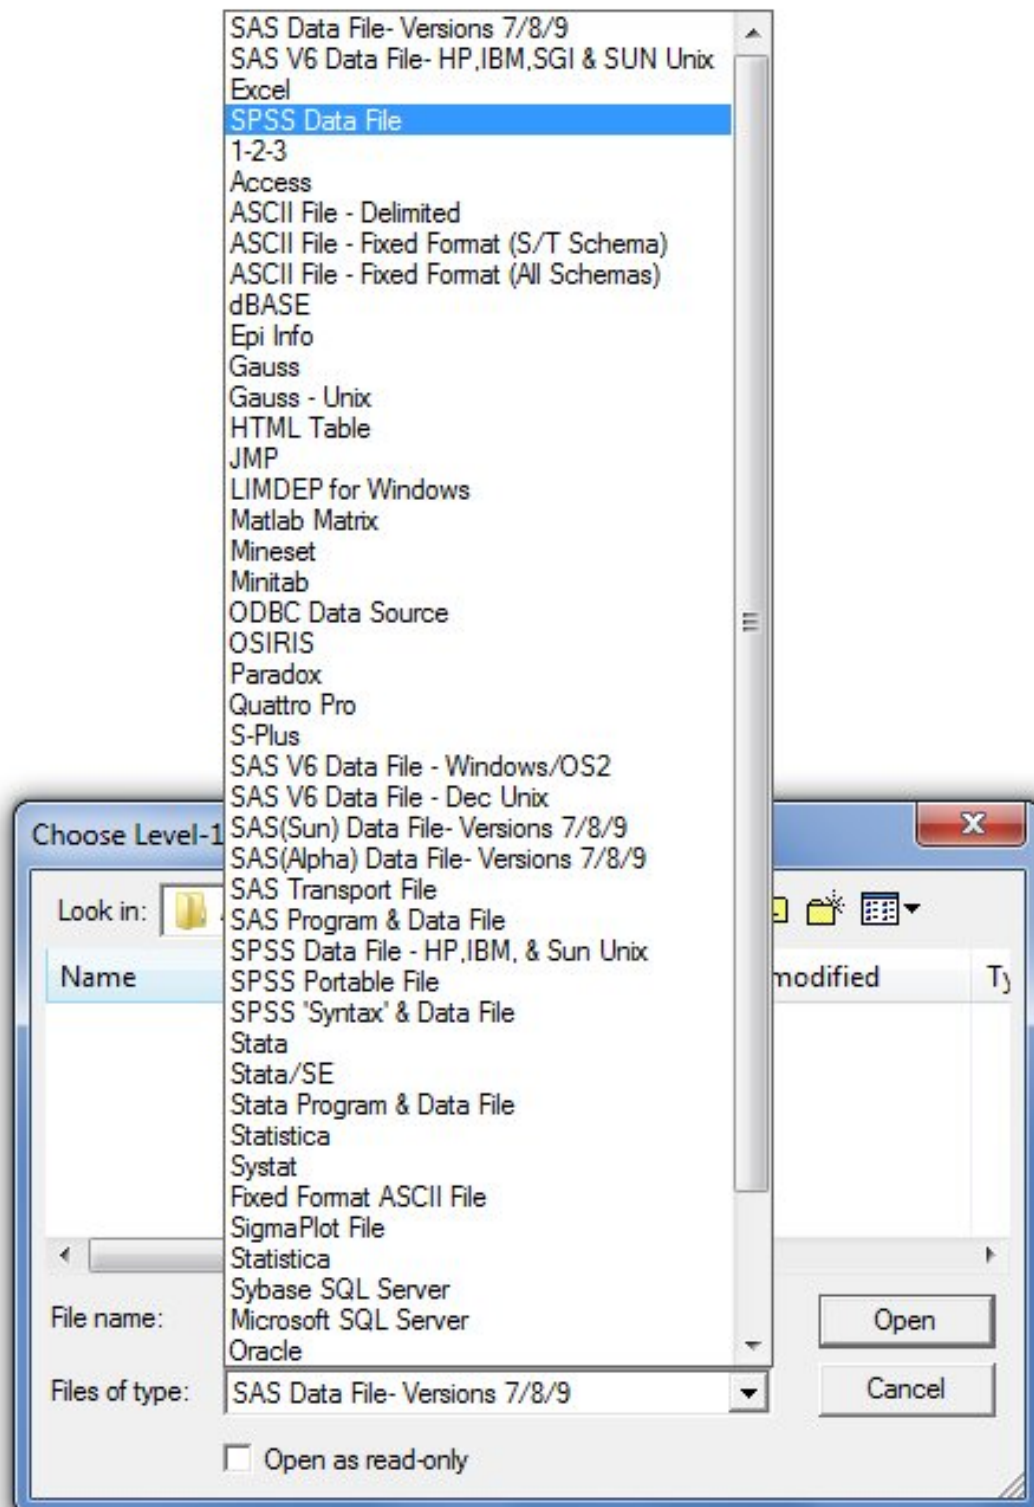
SAS Data File- Versions 7/8/9
SAS V6 Data File- HP,IBM,SGI & SUN Unix
Excel
SPSS Data File
1-2-3
Access
ASCII File - Delimited
ASCII File - Fixed Format (S/T Schema)
ASCII File - Fixed Format (All Schemas)
dBASE
Epi Info
Gauss
Gauss - Unix
HTML Table
JMP
LIMDEP for Windows
Matlab Matrix
Mineset
Minitab
ODBC Data Source
OSIRIS
Paradox
Quattro Pro
S-Plus
SAS V6 Data File - Windows/OS2
SAS V6 Data File - Dec Unix
SAS(Sun) Data File- Versions 7/8/9
SAS(Alpha) Data File- Versions 7/8/9
SAS Transport File
SAS Program & Data File
SPSS Data File - HP,IBM, & Sun Unix
SPSS Portable File
SPSS 'Syntax' & Data File
Stata
Stata/SE
Stata Program & Data File
Statistica
Systat
Fixed Format ASCII File
SigmaPlot File
Statistica
Sybase SQL Server
Microsoft SQL Server
Oracle

Choose Level-1
Look in:
Name
modified
Ty
File name:
Files of type:
SAS Data File- Versions 7/8/9
Open
Cancel
Open as read-only